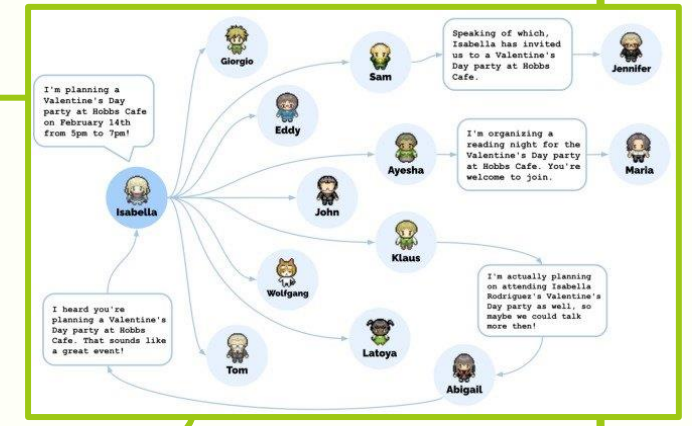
I'm planning a Valentine's Day party at Hobbs Cafe on February 14th from 5pm to 7pm!

Isabella

Giorgio

Eddy

John

Wolfgang

Tom

Sam

Speaking of which, Isabella has invited us to a Valentine's Day party at Hobbs Cafe.

Jennifer

Ayesha

I'm organizing a reading night for the Valentine's Day party at Hobbs Cafe. You're welcome to join.

Maria

Klaus

I'm actually planning on attending Isabella Rodriguez's Valentine's Day party as well, so maybe we could talk more then!

Latoya

Abigail

I heard you're planning a Valentine's Day party at Hobbs Cafe. That sounds like a great event!